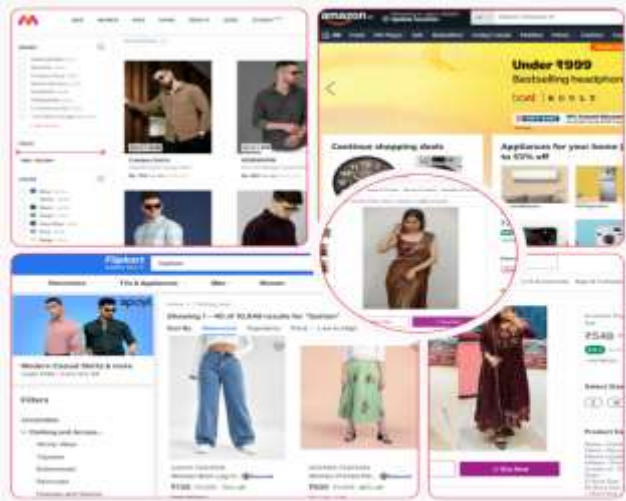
amazon

Under ₹999

Bestselling headphon

Continue shopping deals

Appliances for your home | Up to 55% off

Flipkart

Fashion

Electronics

TVs & Appliances

Men

Women

Modern Casual Shirts & more

Filters

Showing 1 – 40 of 10,840 results for "fashion"

Sort By

Relevance

Popularity

Price -- Low to High

₹849

Buy Now